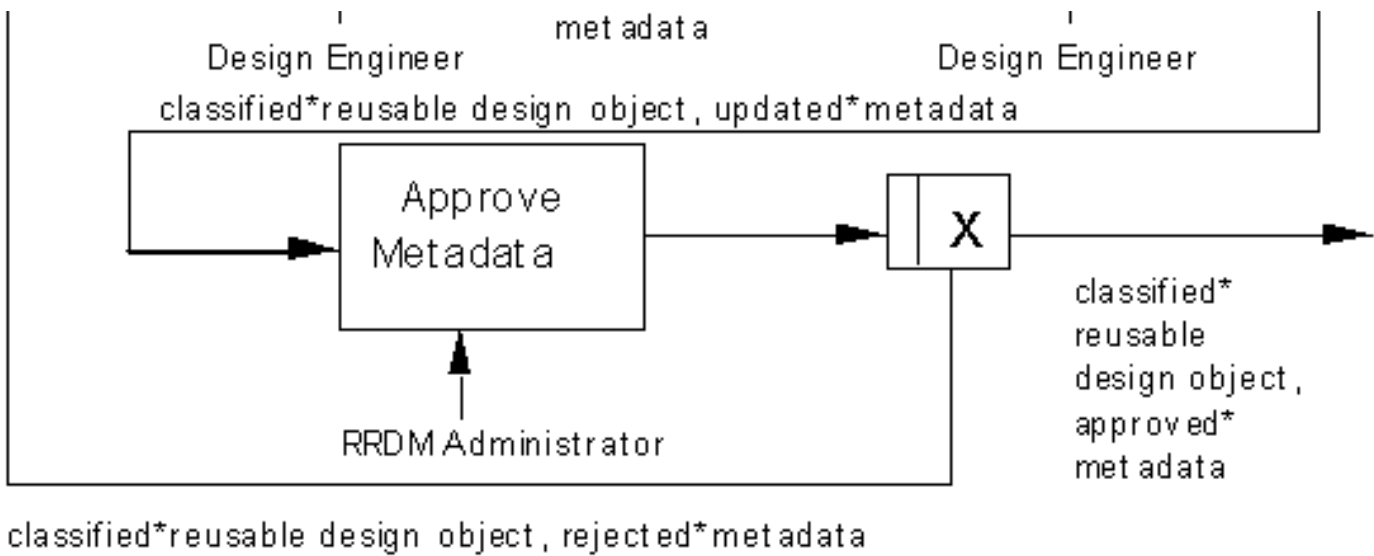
metadata

Design Engineer

Design Engineer

classified*reusable design object, updated*metadata

Approve Metadata

X

classified* reusable design object, approved* metadata

RRDM Administrator

classified*reusable design object, rejected*metadata